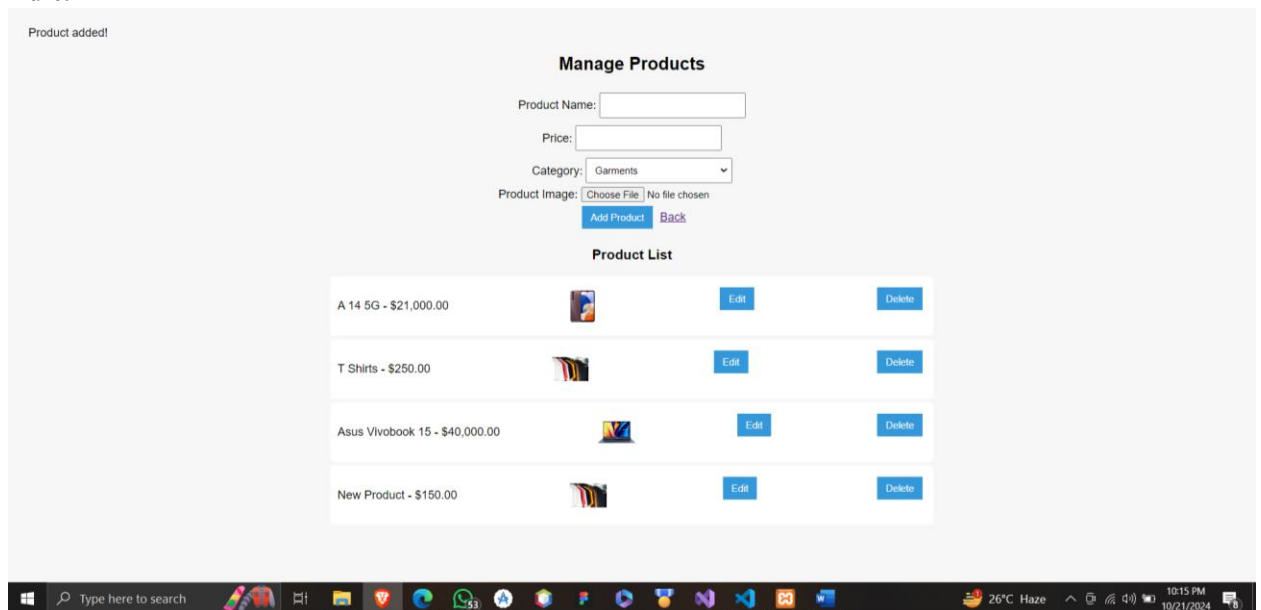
Product added!

Manage Products

Product Name:

Price:

Category: Garments

Product Image: Choose File No file chosen

Add Product Back

Product List

A 14 5G - $21,000.00 Edit Delete

T Shirts - $250.00 Edit Delete

Asus Vivobook 15 - $40,000.00 Edit Delete

New Product - $150.00 Edit Delete

Type here to search

53

26°C Haze 10:15 PM 10/21/2024 8